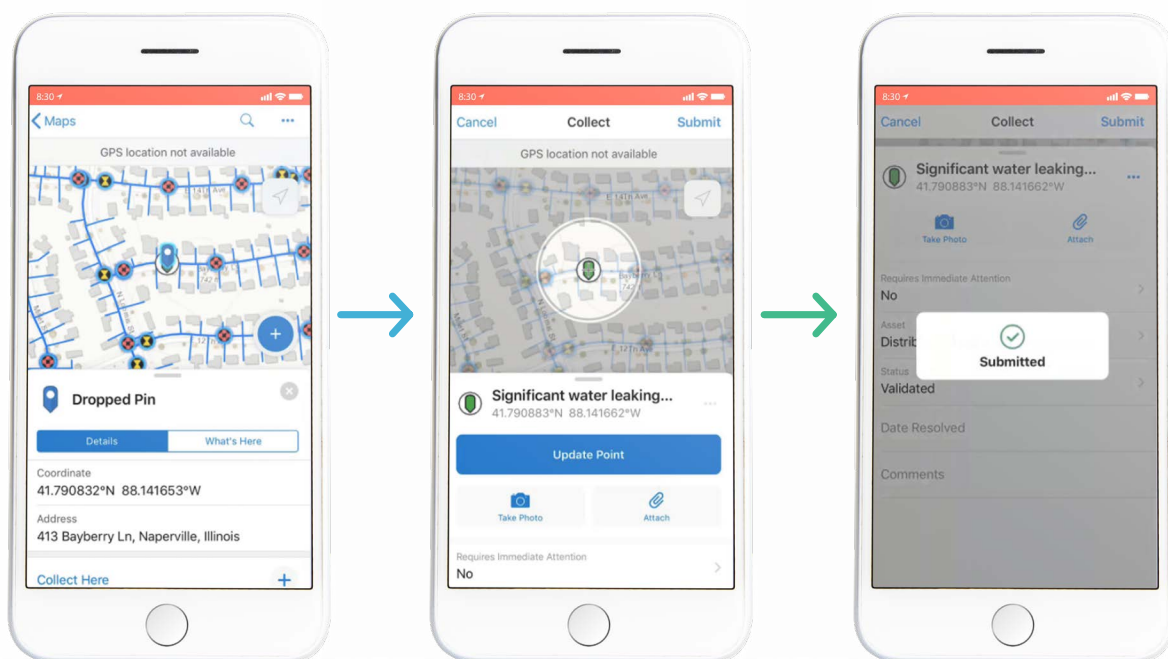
8:30

Maps

GPS location not available

14th Ave

12

Dropped Pin

Details

What's Here

Coordinate

41.790832°N 88.141653°W

Address

413 Bayberry Ln, Naperville, Illinois

Collect Here

8:30

Cancel

Collect

Submit

GPS location not available

14th Ave

12th Ave

Significant water leaking...

41.790883°N 88.141662°W

Update Point

Take Photo

Attach

Requires Immediate Attention

No

8:30

Cancel

Collect

Submit

Significant water leaking...

41.790883°N 88.141662°W

Take Photo

Attach

Requires Immediate Attention

No

Asset

Distrib

Submitted

Status

Validated

Date Resolved

Comments